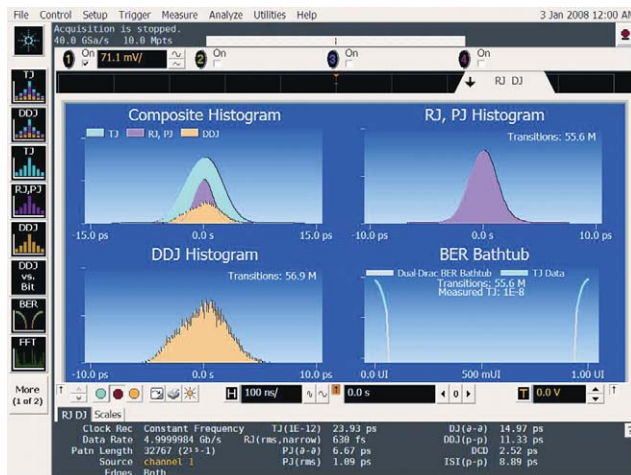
File Control Setup Trigger Measure Analyze Utilities Help 3 Jan 2008 12:00 AM

Acquisition is stopped.
40.0 GSa/s 10.0 Mpts

1 On 71.1 mV/ 2 On 3 On 4 On

RJ DJ

TJ
DDJ
TJ
RJ,PJ
DDJ
DDJ vs. Bit
BER
FFT
More (1 of 2)

Composite Histogram
TJ RJ, PJ DDJ
-15.0 ps 0.0 s 15.0 ps

RJ, PJ Histogram
Transitions: 55.6 M
-10.0 ps 0.0 s 10.0 ps

DDJ Histogram
Transitions: 56.9 M
-10.0 ps 0.0 s 10.0 ps

BER Bathtub
Dual-Dirac BER Bathtub TJ Data
Transitions: 55.6 M
Measured TJ: 1E-8
0.0 UI 500 mUI 1.00 UI

H 100 ns/ 0.0 s T 0.0 V

RJ DJ Scales

| | | | | | |
|---|---|---|---|---|---|
| Clock Rec | Constant Frequency | TJ(1E-12) | 23.93 ps | DJ(∂-∂) | 14.97 ps |
| Data Rate | 4.9999984 Gb/s | RJ(rms,narrow) | 630 fs | DDJ(p-p) | 11.33 ps |
| Patn Length | 32767 ($2^{15}$-1) | PJ(∂-∂) | 6.67 ps | DCD | 2.52 ps |
| Source | channel 1 | PJ(rms) | 1.09 ps | ISI(p-p) | 8.89 ps |
| Edges | Both | | | | |